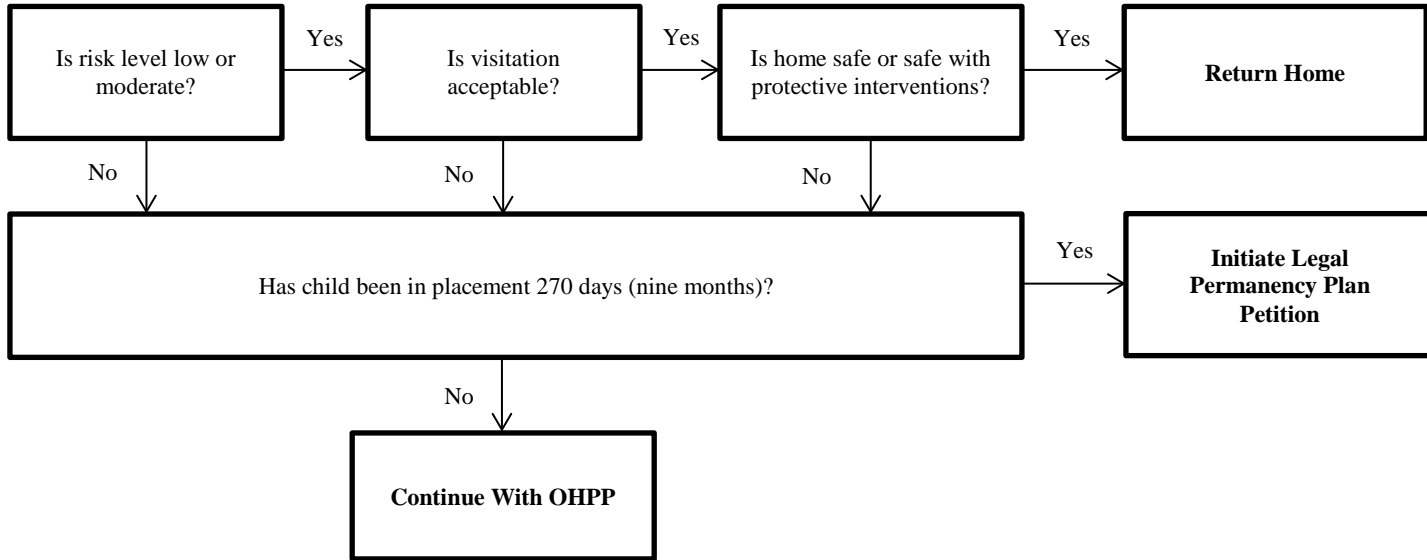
Is risk level low or moderate?

Yes

Is visitation acceptable?

Yes

Is home safe or safe with protective interventions?

Yes

**Return Home**

No

No

No

Has child been in placement 270 days (nine months)?

Yes

**Initiate Legal Permanency Plan Petition**

No

**Continue With OHPP**